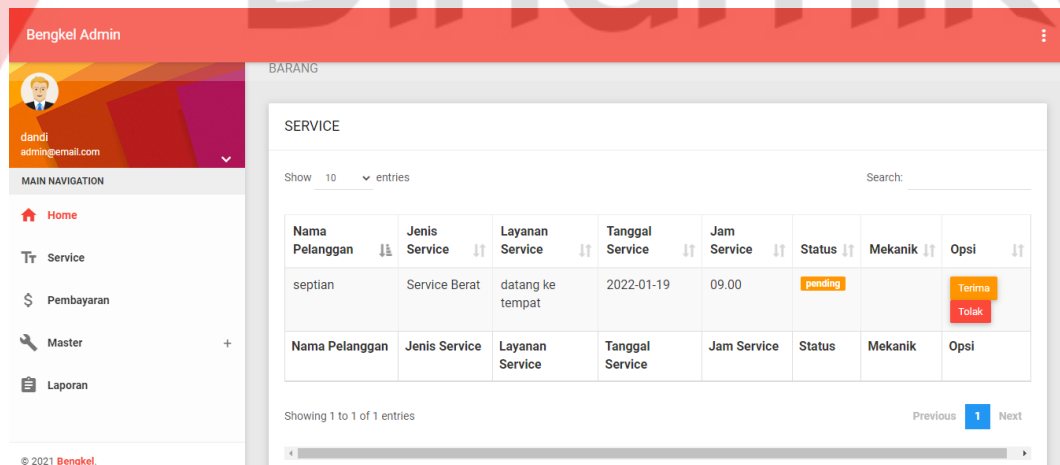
Bengkel Admin

dandi
admin@email.com

MAIN NAVIGATION

Home

Service

Pembayaran

Master +

Laporan

© 2021 Bengkel.

BARANG

SERVICE

Show 10 entries

Search:

| Nama Pelanggan | Jenis Service | Layanan Service | Tanggal Service | Jam Service | Status | Mekanik | Opsi |
|---|---|---|---|---|---|---|---|
| septian | Service Berat | datang ke tempat | 2022-01-19 | 09.00 | pending | | Terima Tolak |
| Nama Pelanggan | Jenis Service | Layanan Service | Tanggal Service | Jam Service | Status | Mekanik | Opsi |

Showing 1 to 1 of 1 entries

Previous 1 Next